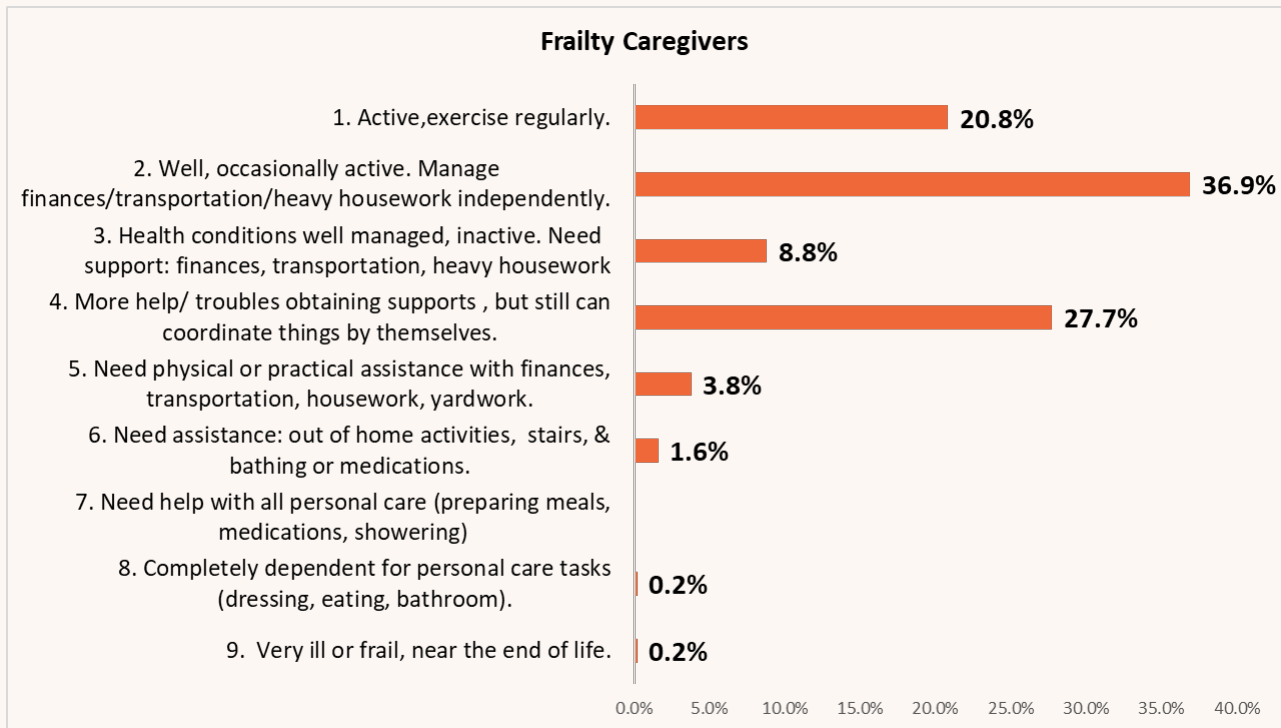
Frailty Caregivers

1. Active,exercise regularly.

2. Well, occasionally active. Manage finances/transportation/heavy housework independently.

3. Health conditions well managed, inactive. Need support: finances, transportation, heavy housework

4. More help/ troubles obtaining supports , but still can coordinate things by themselves.

5. Need physical or practical assistance with finances, transportation, housework, yardwork.

6. Need assistance: out of home activities, stairs, & bathing or medications.

7. Need help with all personal care (preparing meals, medications, showering)

8. Completely dependent for personal care tasks (dressing, eating, bathroom).

9. Very ill or frail, near the end of life.

20.8%
36.9%
8.8%
27.7%
3.8%
1.6%
0.2%
0.2%

0.0% 5.0% 10.0% 15.0% 20.0% 25.0% 30.0% 35.0% 40.0%